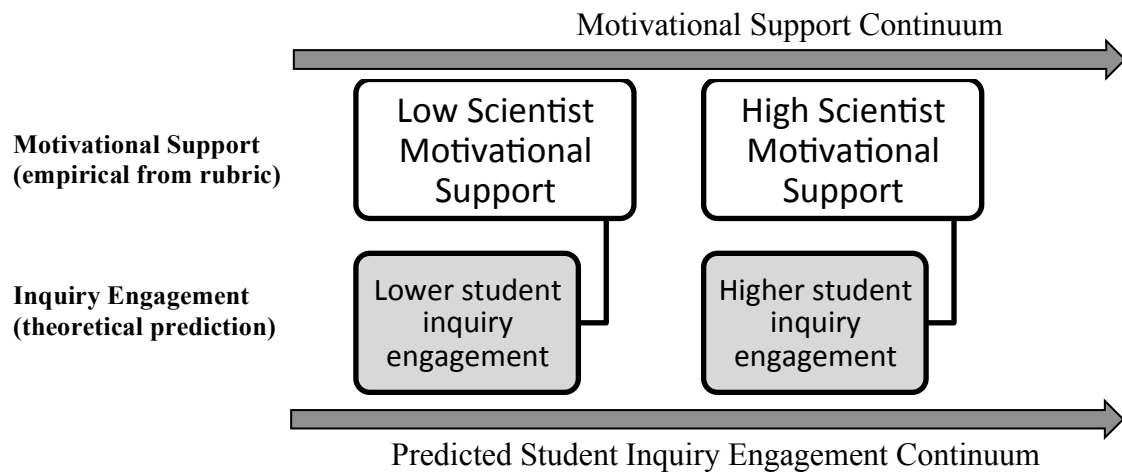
Motivational Support Continuum

Motivational Support (empirical from rubric)

Low Scientist Motivational Support

High Scientist Motivational Support

Inquiry Engagement (theoretical prediction)

Lower student inquiry engagement

Higher student inquiry engagement

Predicted Student Inquiry Engagement Continuum